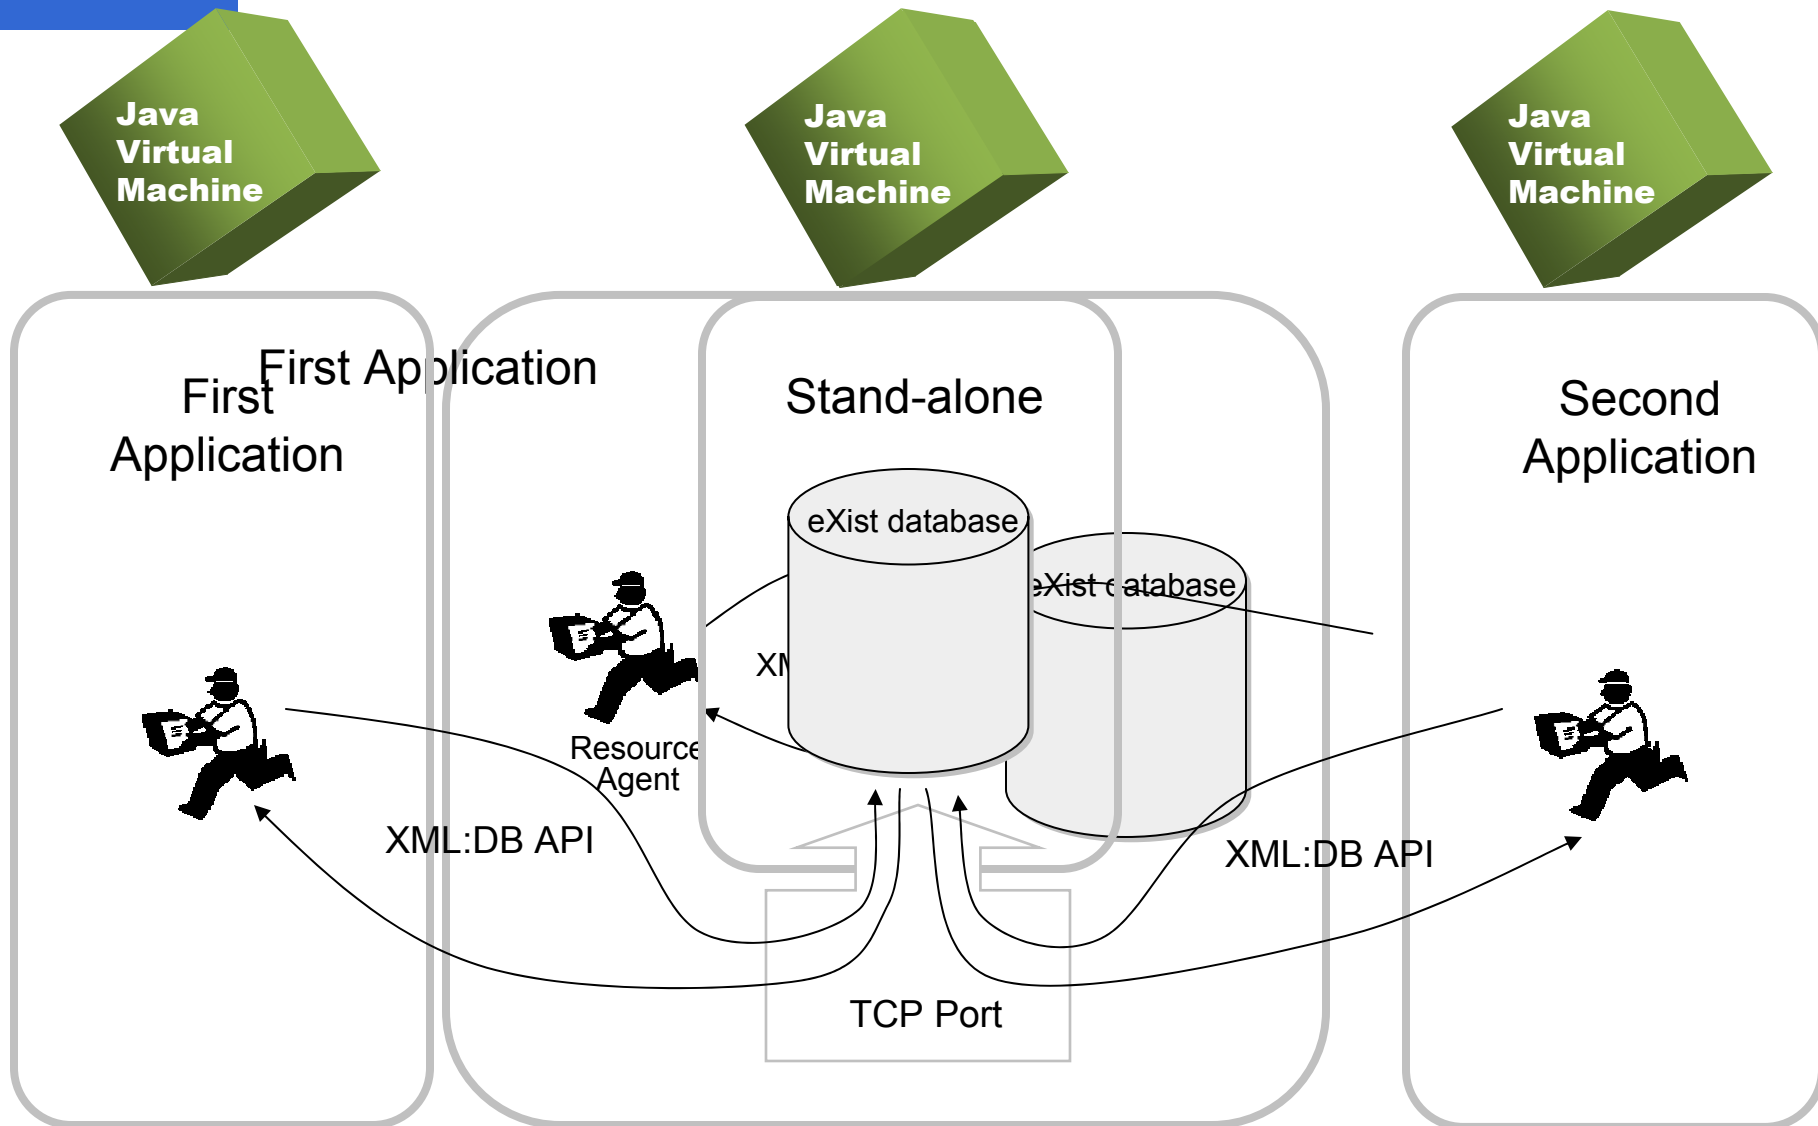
Java Virtual Machine

Java Virtual Machine

Java Virtual Machine

First Application

First Application

Stand-alone

Second Application

eXist database

eXist database

XM

Resource Agent

XML:DB API

XML:DB API

TCP Port